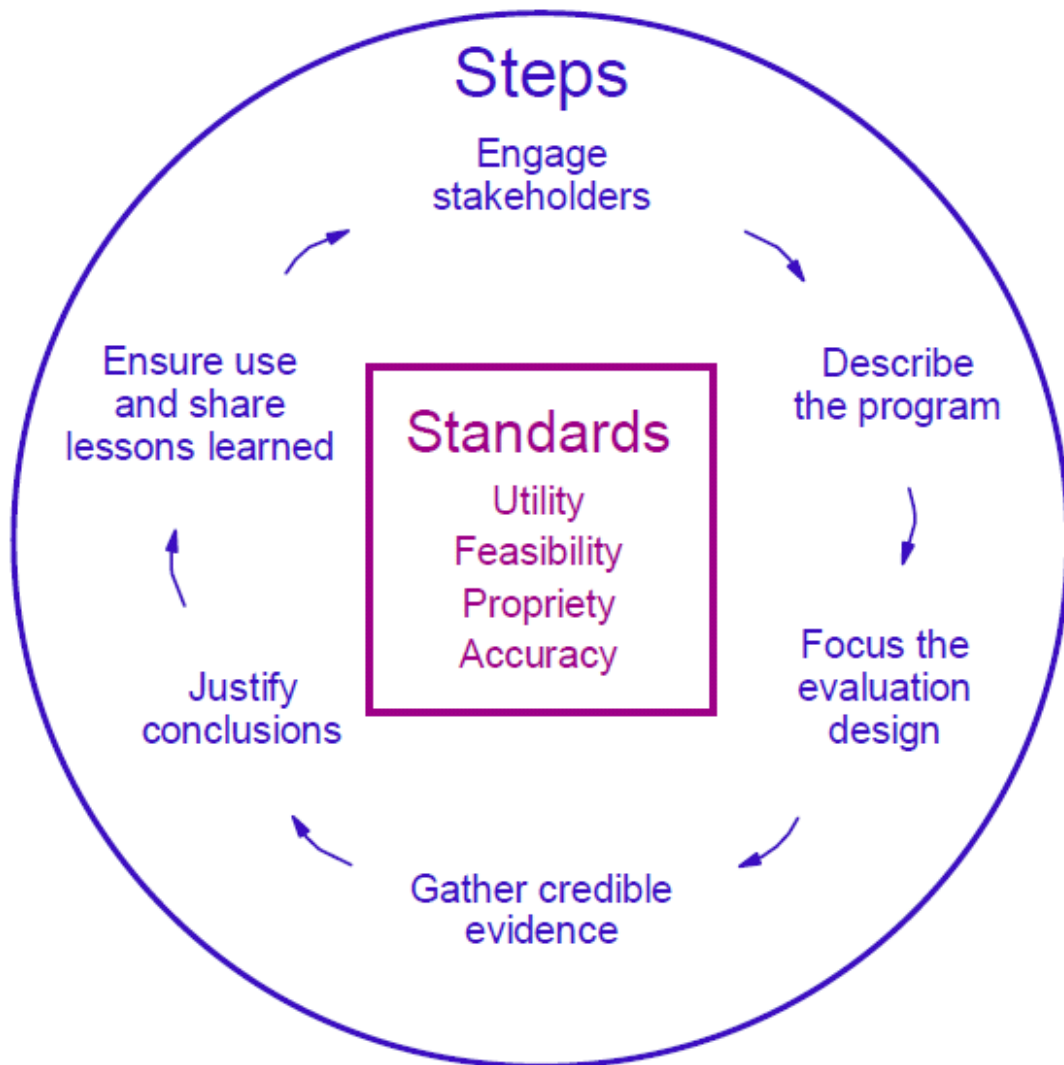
Steps

Engage stakeholders

Describe the program

Focus the evaluation design

Gather credible evidence

Justify conclusions

Ensure use and share lessons learned

Standards

Utility
Feasibility
Propriety
Accuracy